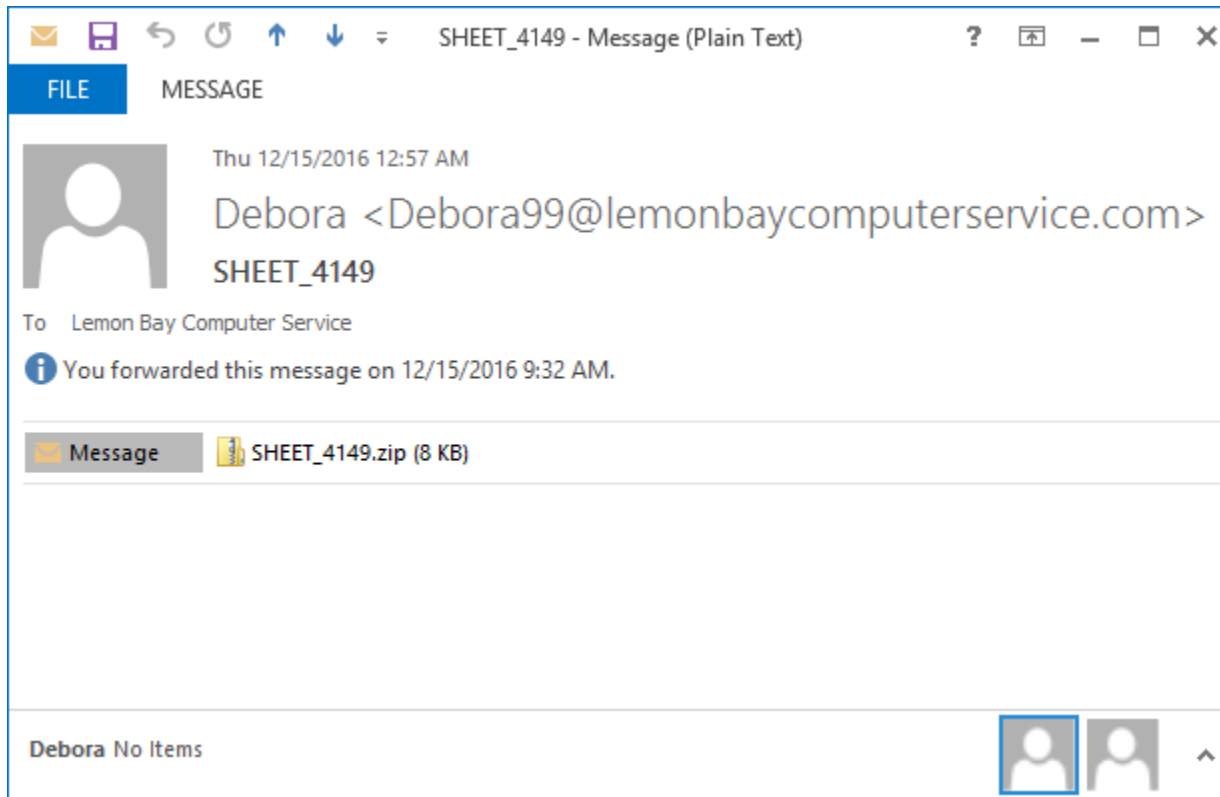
SHEET_4149 - Message (Plain Text)

? 

FILE MESSAGE

Thu 12/15/2016 12:57 AM

Debora <Debora99@lemonbaycomputerservice.com>

SHEET_4149

To Lemon Bay Computer Service

You forwarded this message on 12/15/2016 9:32 AM.

Message SHEET_4149.zip (8 KB)

Debora No Items